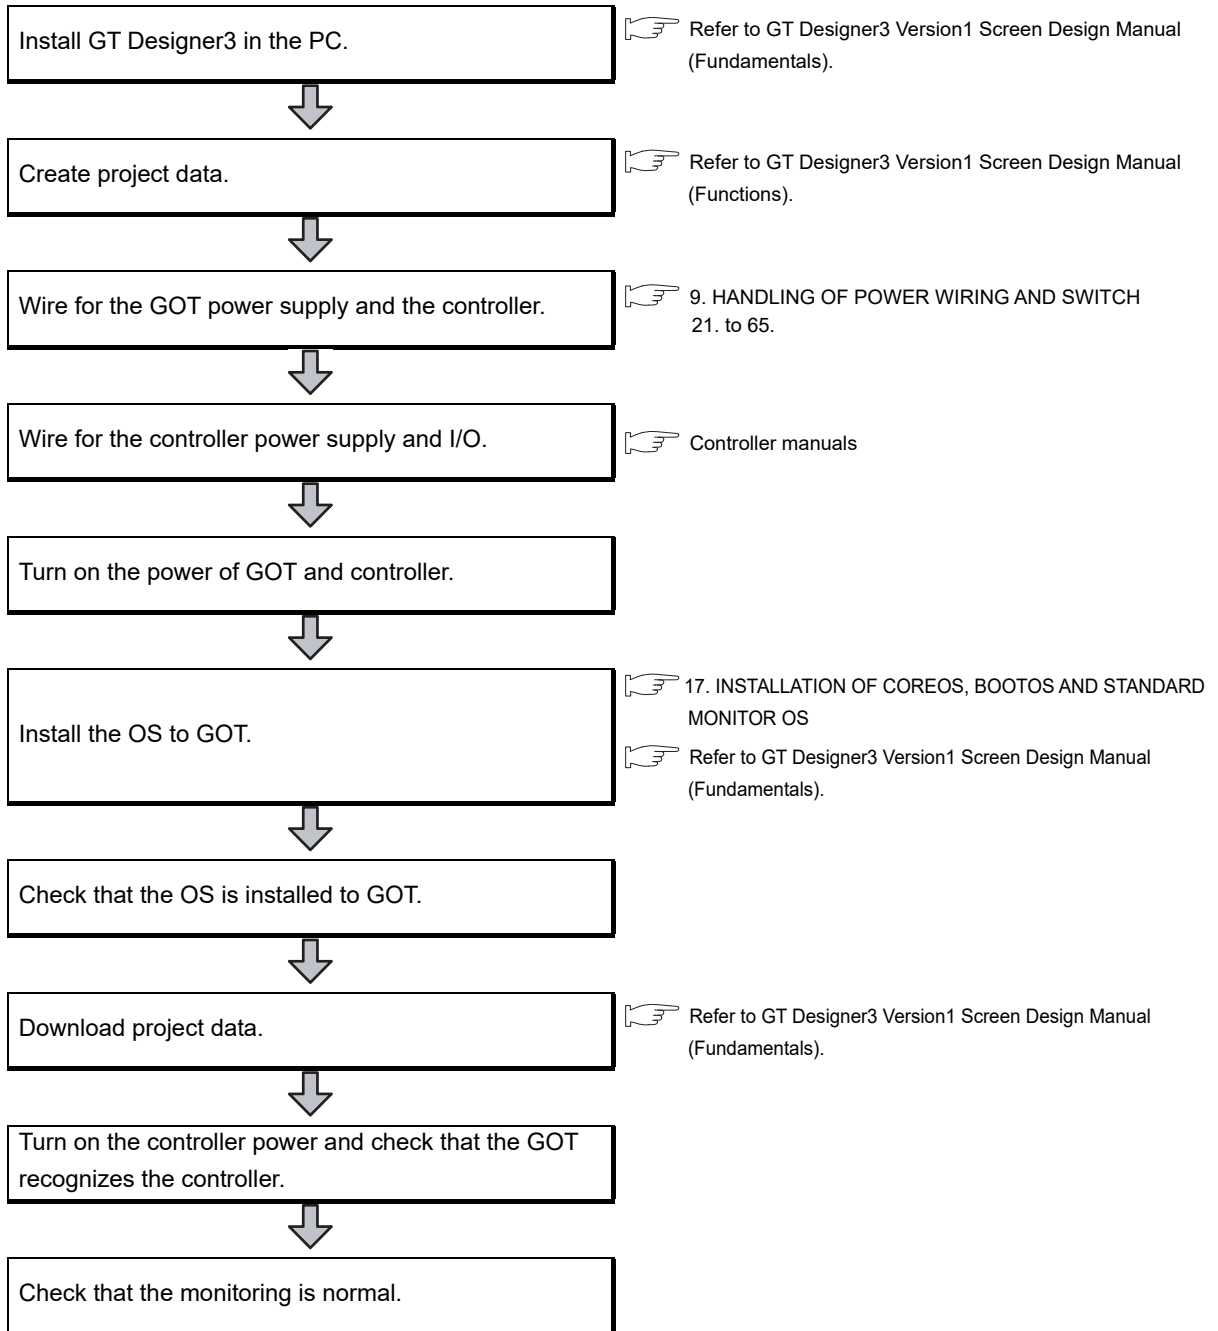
Install GT Designer3 in the PC.

Refer to GT Designer3 Version1 Screen Design Manual (Fundamentals).

Create project data.

Refer to GT Designer3 Version1 Screen Design Manual (Functions).

Wire for the GOT power supply and the controller.

9. HANDLING OF POWER WIRING AND SWITCH
21. to 65.

Wire for the controller power supply and I/O.

Controller manuals

Turn on the power of GOT and controller.

Install the OS to GOT.

17. INSTALLATION OF COREOS, BOOTOS AND STANDARD MONITOR OS

Refer to GT Designer3 Version1 Screen Design Manual (Fundamentals).

Check that the OS is installed to GOT.

Download project data.

Refer to GT Designer3 Version1 Screen Design Manual (Fundamentals).

Turn on the controller power and check that the GOT recognizes the controller.

Check that the monitoring is normal.